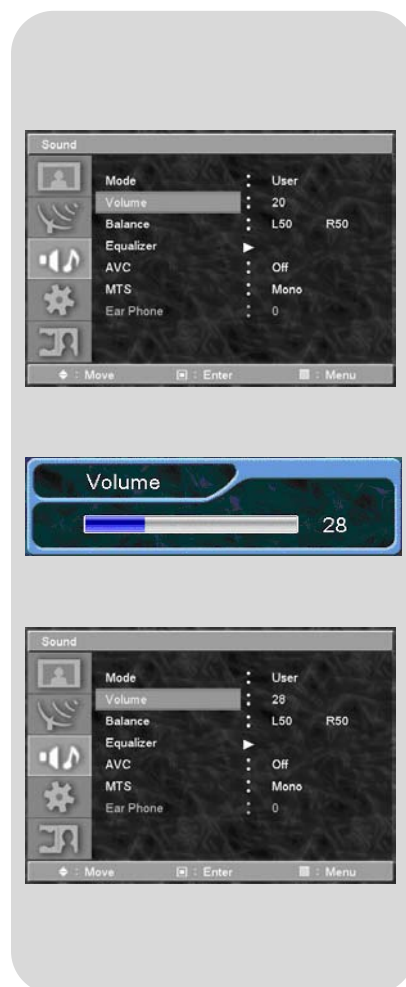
Sound

| | | |
|---|---|---|
| Mode | : | User |
| Volume | : | 20 |
| Balance | : | L50 R50 |
| Equalizer | ▶ | |
| AVC | : | Off |
| MTS | : | Mono |
| Ear Phone | : | 0 |

◆ : Move ▣ : Enter ▥ : Menu

Volume

28

Sound

| | | |
|---|---|---|
| Mode | : | User |
| Volume | : | 28 |
| Balance | : | L50 R50 |
| Equalizer | ▶ | |
| AVC | : | Off |
| MTS | : | Mono |
| Ear Phone | : | 0 |

◆ : Move ▣ : Enter ▥ : Menu